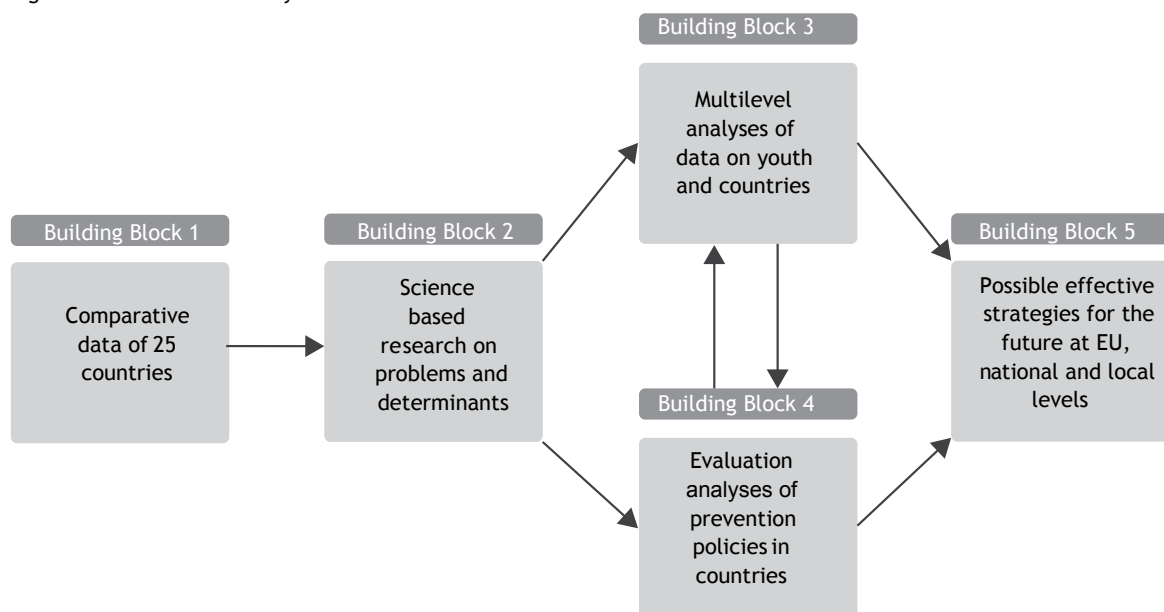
Building Block 1

Comparative data of 25 countries

Building Block 2

Science based research on problems and determinants

Building Block 3

Multilevel analyses of data on youth and countries

Building Block 4

Evaluation analyses of prevention policies in countries

Building Block 5

Possible effective strategies for the future at EU, national and local levels